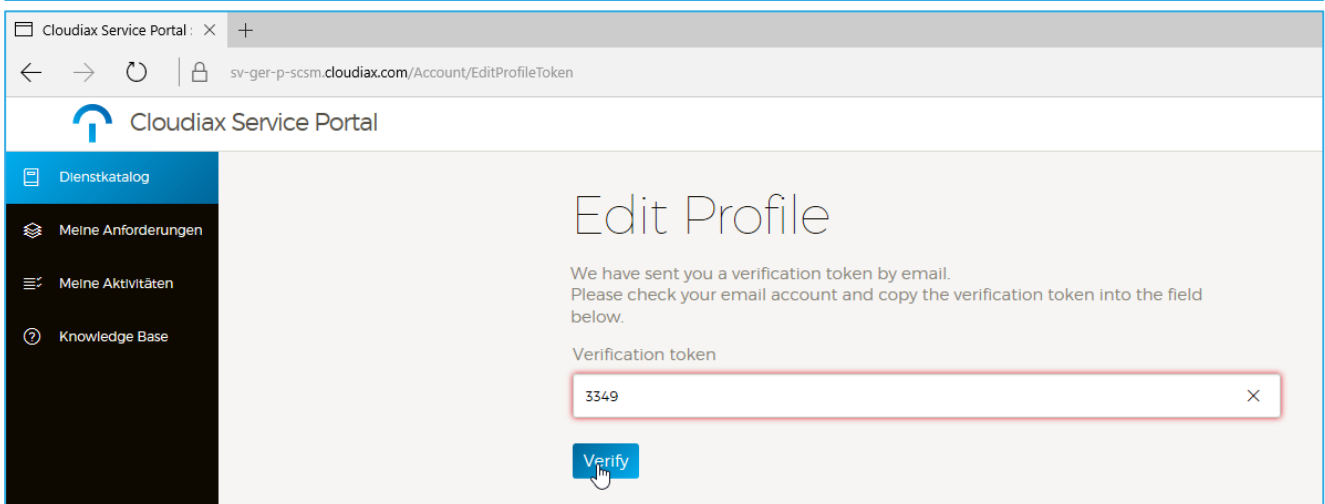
Cloudiax Service Portal

sv-ger-p-scsm.cloudiax.com/Account/EditProfileToken

Cloudiax Service Portal

Dienstkatalog

Meine Anforderungen

Meine Aktivitäten

Knowledge Base

Edit Profile

We have sent you a verification token by email.
Please check your email account and copy the verification token into the field below.

Verification token

3349

Verify